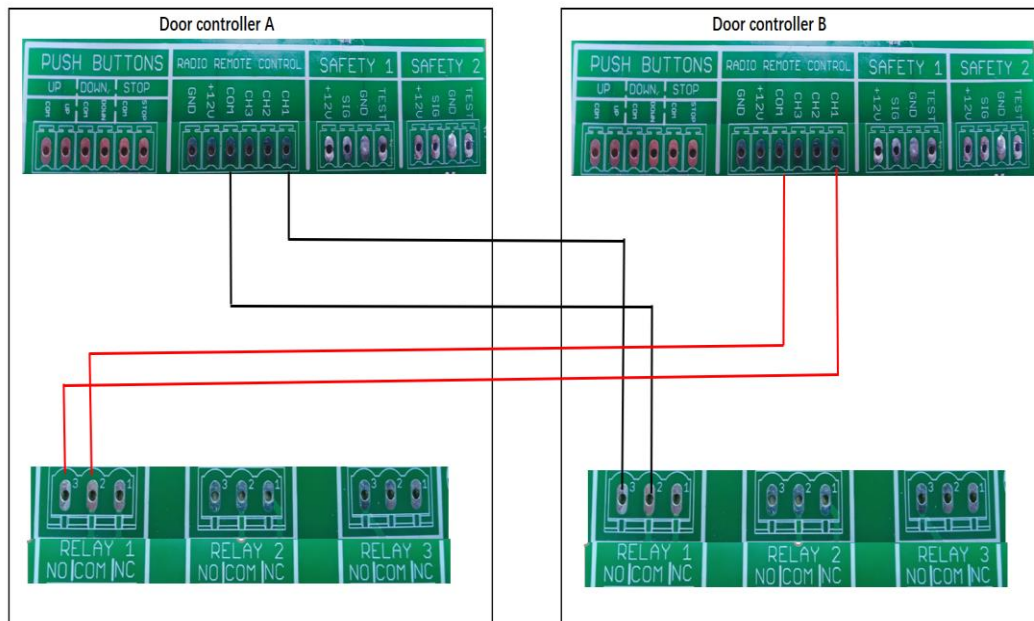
Door controller A

PUSH BUTTONS
UP DOWN STOP
COM UP COM DOWN COM STOP

RADIO REMOTE CONTROL
GND +12V COM CH3 CH2 CH1

SAFETY 1
+12V SIG GND TEST

SAFETY 2
+12V SIG GND TEST

Door controller B

PUSH BUTTONS
UP DOWN STOP
COM UP COM DOWN COM STOP

RADIO REMOTE CONTROL
GND +12V COM CH3 CH2 CH1

SAFETY 1
+12V SIG GND TEST

SAFETY 2
+12V SIG GND TEST

3 2 1
RELAY 1
NO COM NC

3 2 1
RELAY 2
NO COM NC

3 2 1
RELAY 3
NO COM NC

3 2 1
RELAY 1
NO COM NC

3 2 1
RELAY 2
NO COM NC

3 2 1
RELAY 3
NO COM NC